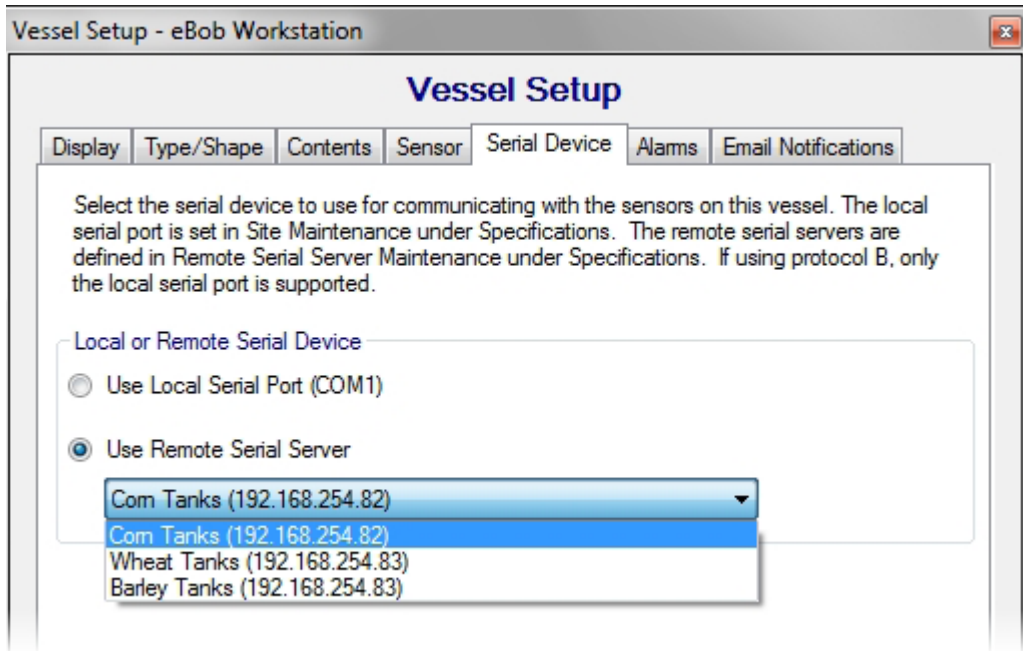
Vessel Setup - eBob Workstation

Vessel Setup

Display | Type/Shape | Contents | Sensor | Serial Device | Alarms | Email Notifications

Select the serial device to use for communicating with the sensors on this vessel. The local serial port is set in Site Maintenance under Specifications. The remote serial servers are defined in Remote Serial Server Maintenance under Specifications. If using protocol B, only the local serial port is supported.

Local or Remote Serial Device

Use Local Serial Port (COM1)

Use Remote Serial Server

Corn Tanks (192.168.254.82)

Corn Tanks (192.168.254.82)
Wheat Tanks (192.168.254.83)
Barley Tanks (192.168.254.83)